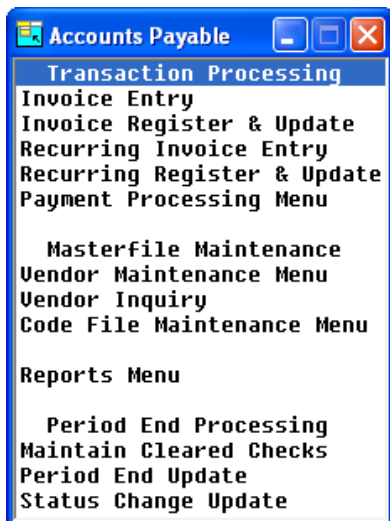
Accounts Payable

Transaction Processing
Invoice Entry
Invoice Register & Update
Recurring Invoice Entry
Recurring Register & Update
Payment Processing Menu

Masterfile Maintenance
Vendor Maintenance Menu
Vendor Inquiry
Code File Maintenance Menu

Reports Menu

Period End Processing
Maintain Cleared Checks
Period End Update
Status Change Update